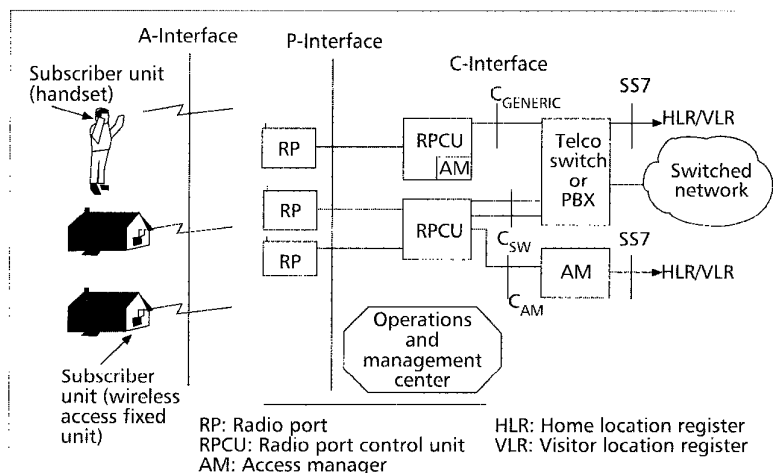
A-Interface

P-Interface

C-Interface

Subscriber unit (handset)

$C_{GENERIC}$

SS7

HLR/VLR

RP

RPCU

AM

Telco switch or PBX

Switched network

RP

RPCU

RP

$C_{SW}$

SS7

AM

HLR/VLR

$C_{AM}$

Operations and management center

Subscriber unit (wireless access fixed unit)

RP: Radio port
RPCU: Radio port control unit
AM: Access manager

HLR: Home location register
VLR: Visitor location register